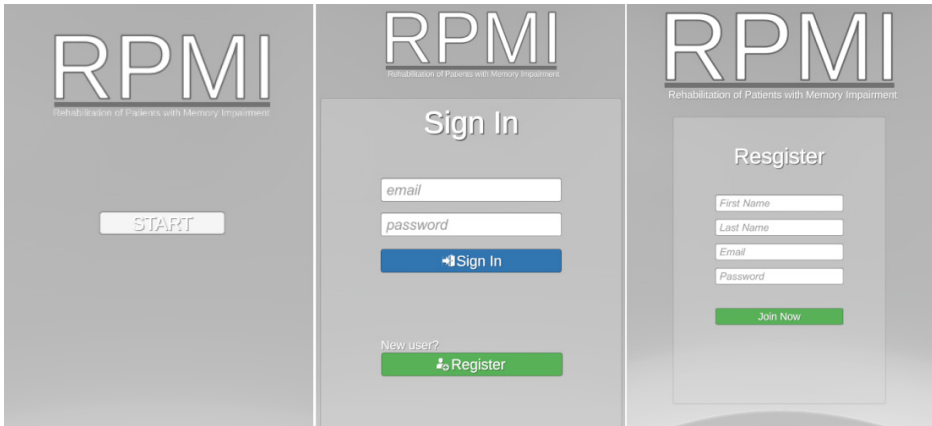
RPMI

Rehabilitation of Patients with Memory Impairment

START

RPMI

Rehabilitation of Patients with Memory Impairment

Sign In

email

password

Sign In

New user?

Register

RPMI

Rehabilitation of Patients with Memory Impairment

Resgister

First Name

Last Name

Email

Password

Join Now